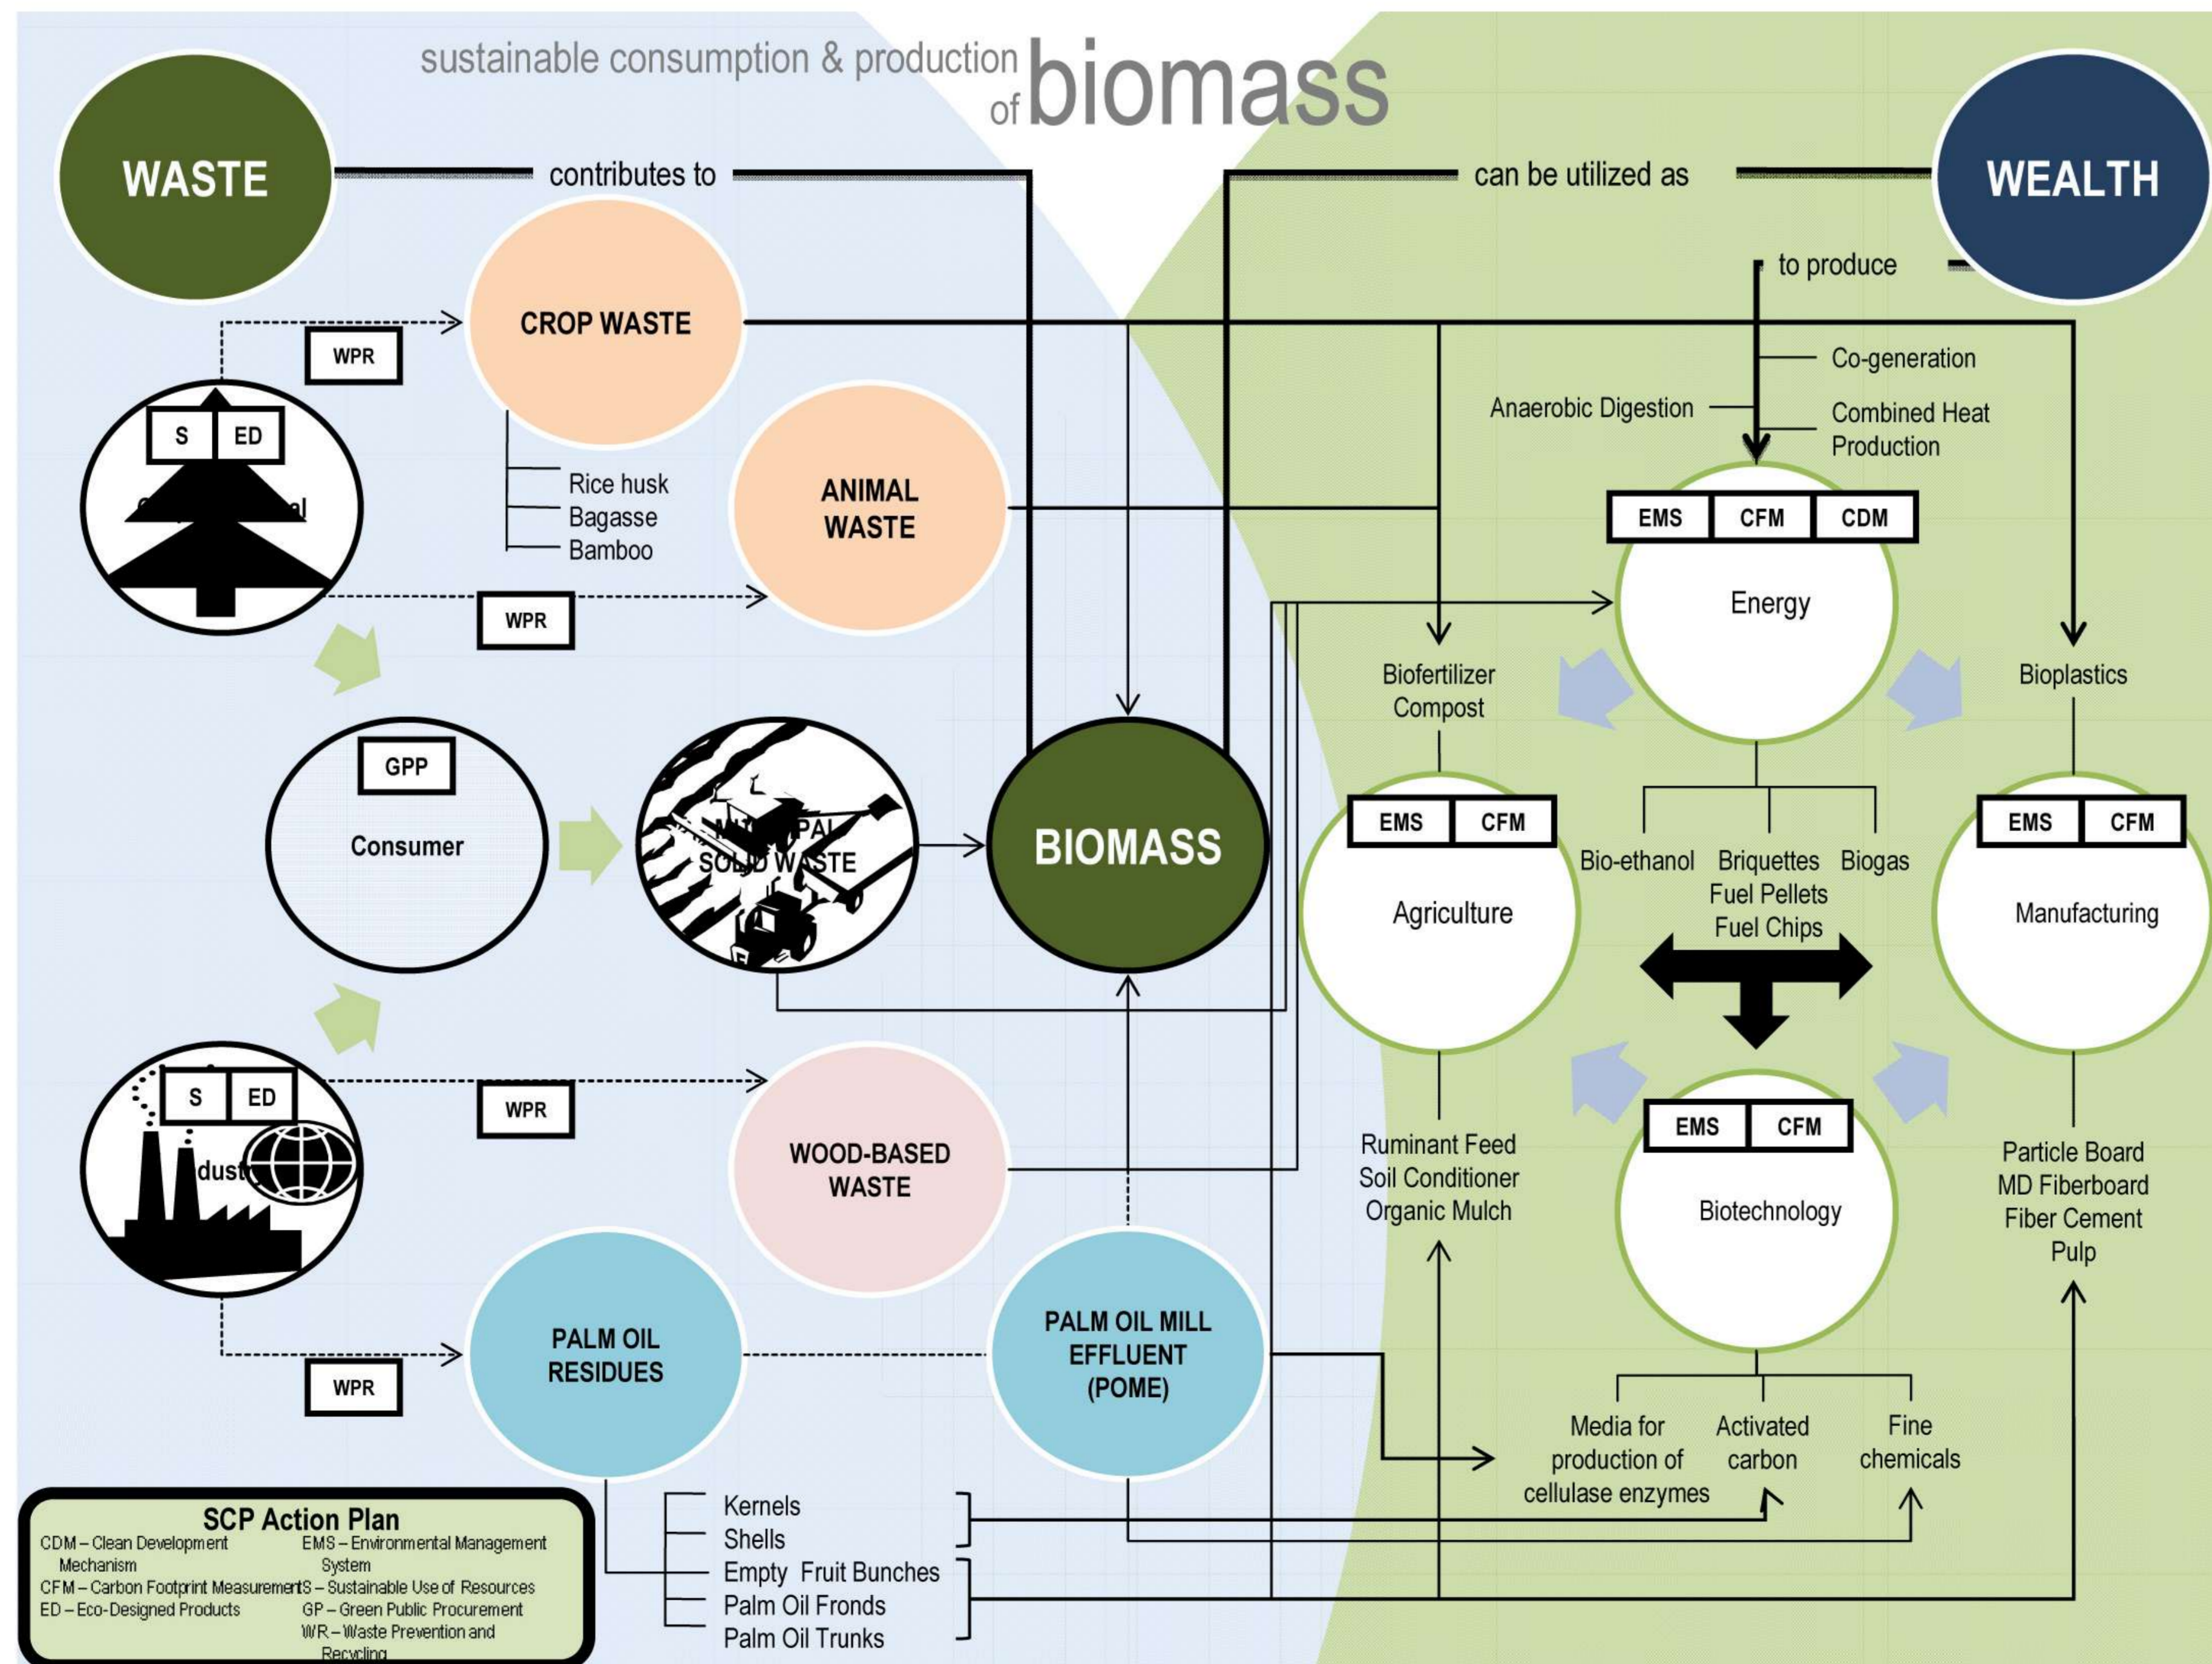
sustainable consumption & production of biomass

WASTE

contributes to

can be utilized as

WEALTH

to produce

CROP WASTE

WPR

S ED

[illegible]al

Rice husk
Bagasse
Bamboo

ANIMAL WASTE

WPR

Co-generation

Anaerobic Digestion

Combined Heat Production

EMS CFM CDM

Energy

Biofertilizer Compost

Bioplastics

GPP

Consumer

M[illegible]PAL SOLID WASTE

BIOMASS

EMS CFM

Agriculture

Bio-ethanol Briquettes Biogas Fuel Pellets Fuel Chips

EMS CFM

Manufacturing

S ED

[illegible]dust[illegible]

WPR

WOOD-BASED WASTE

EMS CFM

Biotechnology

Ruminant Feed Soil Conditioner Organic Mulch

Particle Board MD Fiberboard Fiber Cement Pulp

PALM OIL RESIDUES

WPR

PALM OIL MILL EFFLUENT (POME)

Media for production of cellulase enzymes

Activated carbon

Fine chemicals

SCP Action Plan
CDM – Clean Development Mechanism
CFM – Carbon Footprint Measurement
ED – Eco-Designed Products
EMS – Environmental Management System
S – Sustainable Use of Resources
GP – Green Public Procurement
WR – Waste Prevention and Recycling

Kernels
Shells
Empty Fruit Bunches
Palm Oil Fronds
Palm Oil Trunks